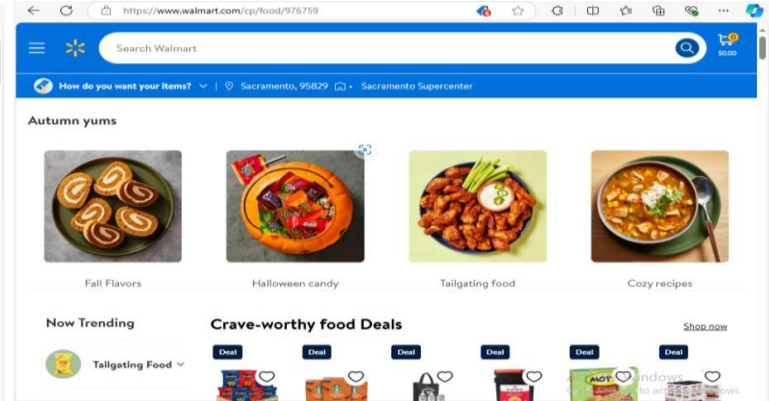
https://www.walmart.com/cp/food/976759

Search Walmart

0
$0.00

How do you want your items? | Sacramento, 95829 | Sacramento Supercenter

Autumn yums

Fall Flavors

Halloween candy

Tailgating food

Cozy recipes

Now Trending

Tailgating Food

Crave-worthy food Deals

Shop now

Deal

Deal

Deal

Deal

Deal

Deal

Activate Windows
Go to Settings to activate Windows.